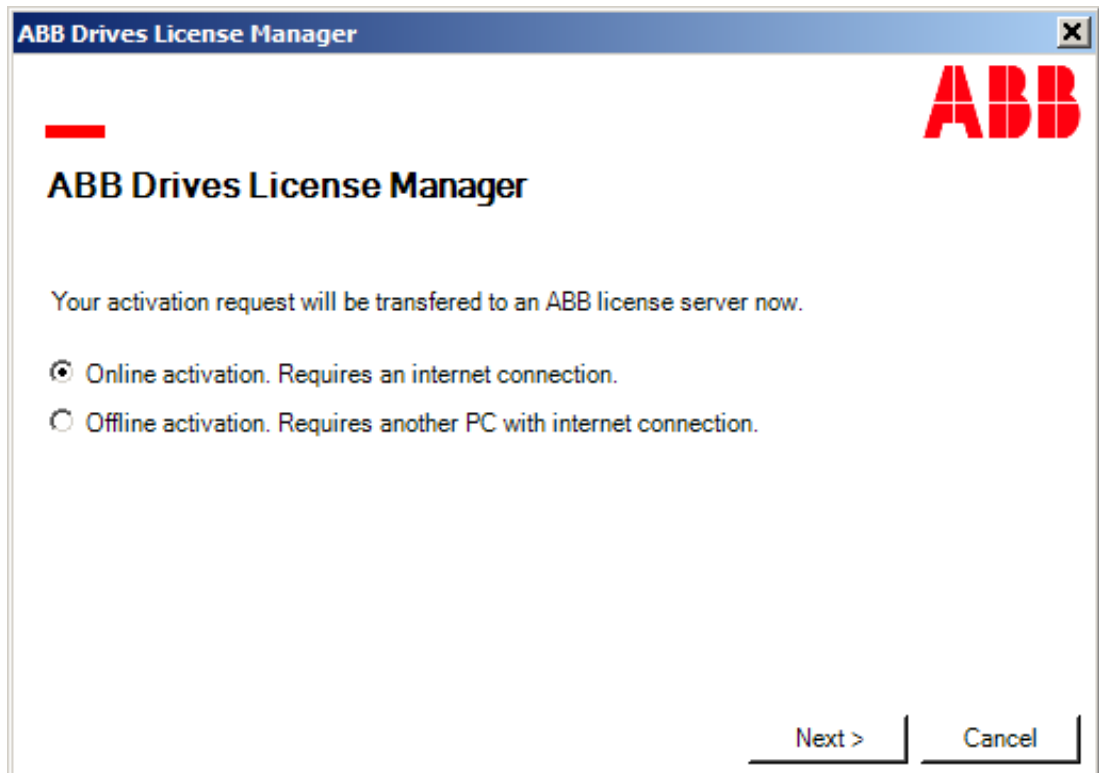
ABB Drives License Manager

ABB

ABB Drives License Manager

Your activation request will be transfered to an ABB license server now.

Online activation. Requires an internet connection.

Offline activation. Requires another PC with internet connection.

Next >

Cancel